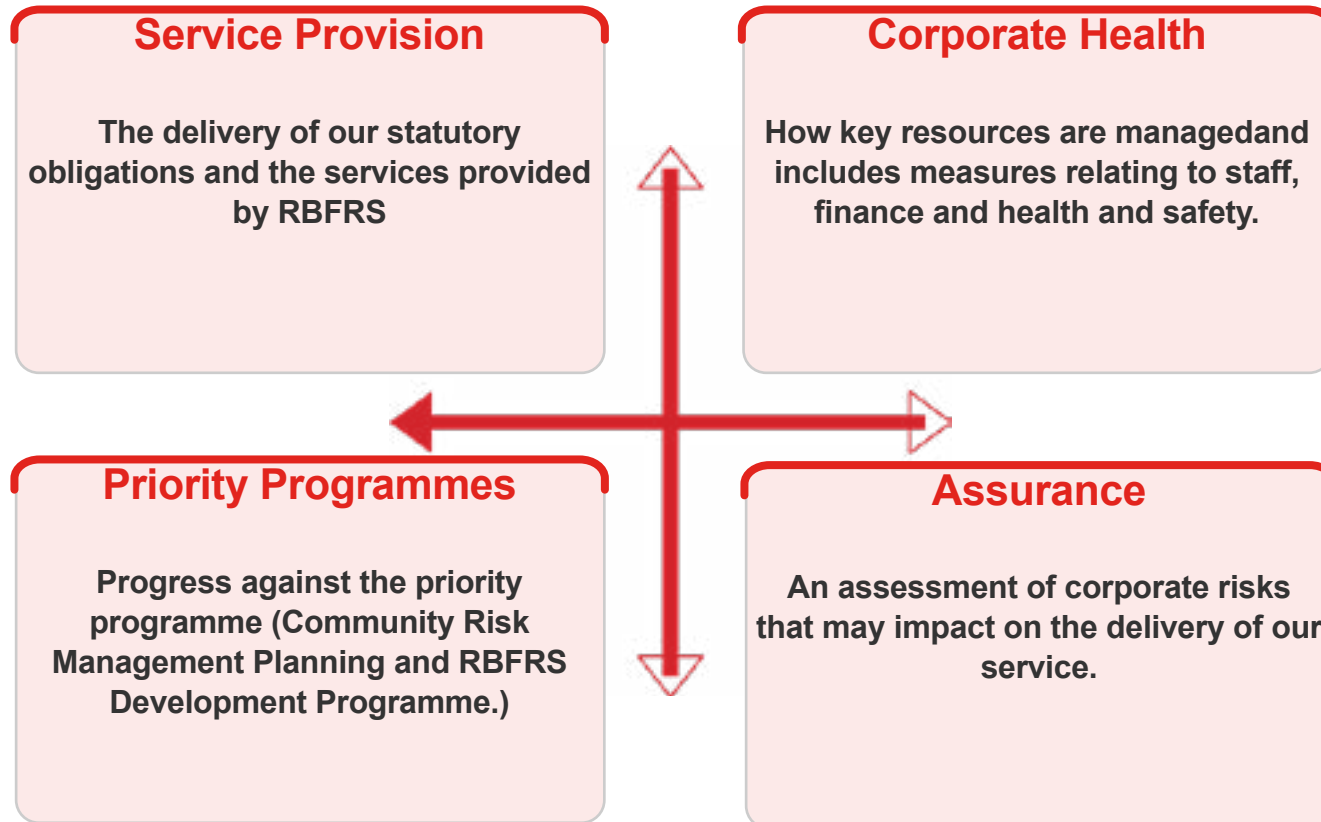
Service Provision

The delivery of our statutory obligations and the services provided by RBFRS

Corporate Health

How key resources are managedand includes measures relating to staff, finance and health and safety.

Priority Programmes

Progress against the priority programme (Community Risk Management Planning and RBFRS Development Programme.)

Assurance

An assessment of corporate risks that may impact on the delivery of our service.